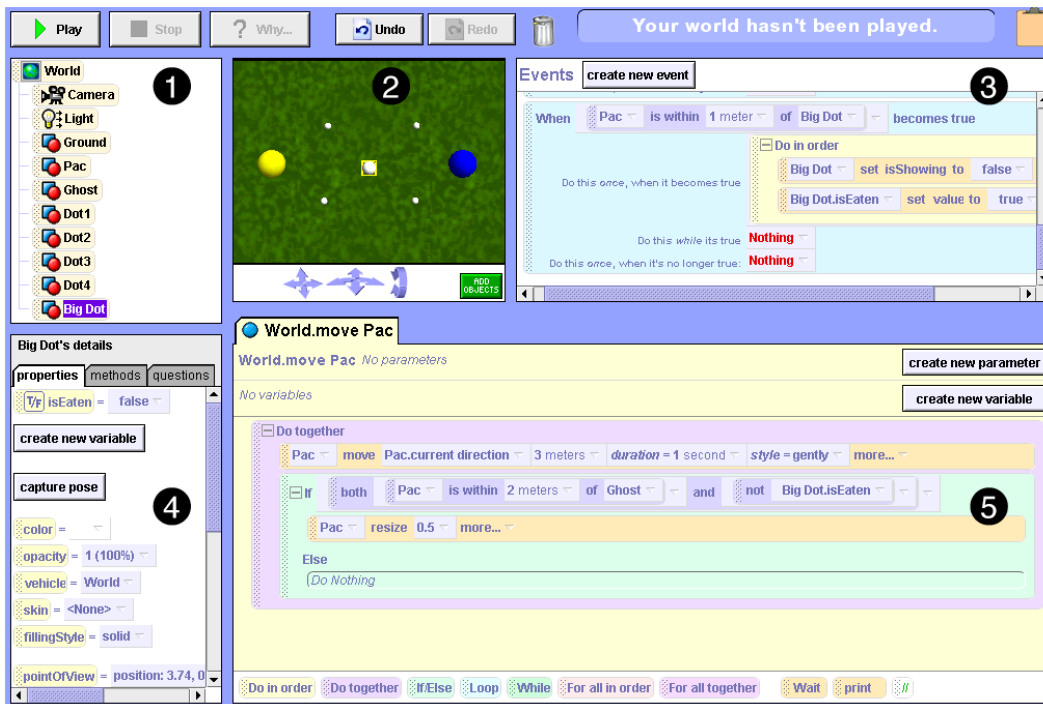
Play Stop ? Why... Undo Redo

Your world hasn't been played.

World
Camera
Light
Ground
Pac
Ghost
Dot1
Dot2
Dot3
Dot4
Big Dot

1

2

ADD OBJECTS

Events create new event

3

When Pac is within 1 meter of Big Dot becomes true

Do this once, when it becomes true
Do in order
Big Dot set isShowing to false
Big Dot.isEaten set value to true

Do this while its true Nothing
Do this once, when it's no longer true: Nothing

Big Dot's details
properties methods questions
isEaten = false
create new variable
capture pose
4
color =
opacity = 1 (100%)
vehicle = World
skin = <None>
fillingStyle = solid
pointOfView = position: 3.74, 0

World.move Pac
World.move Pac No parameters
create new parameter
No variables
create new variable

Do together
Pac move Pac.current direction 3 meters duration = 1 second style = gently more...
If both Pac is within 2 meters of Ghost and not Big Dot.isEaten
5
Pac resize 0.5 more...
Else
(Do Nothing

Do in order Do together If/Else Loop While For all in order For all together Wait print //